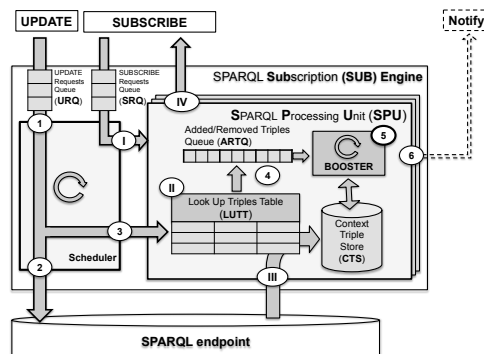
UPDATE

SUBSCRIBE

Notify

UPDATE Requests Queue (URQ)

SUBSCRIBE Requests Queue (SRQ)

SPARQL Subscription (SUB) Engine

IV

SPARQL Processing Unit (SPU)

1

I

Added/Removed Triples Queue (ARTQ)

5

BOOSTER

6

4

II

Look Up Triples Table (LUTT)

3

Context Triple Store (CTS)

Scheduler

2

III

SPARQL endpoint